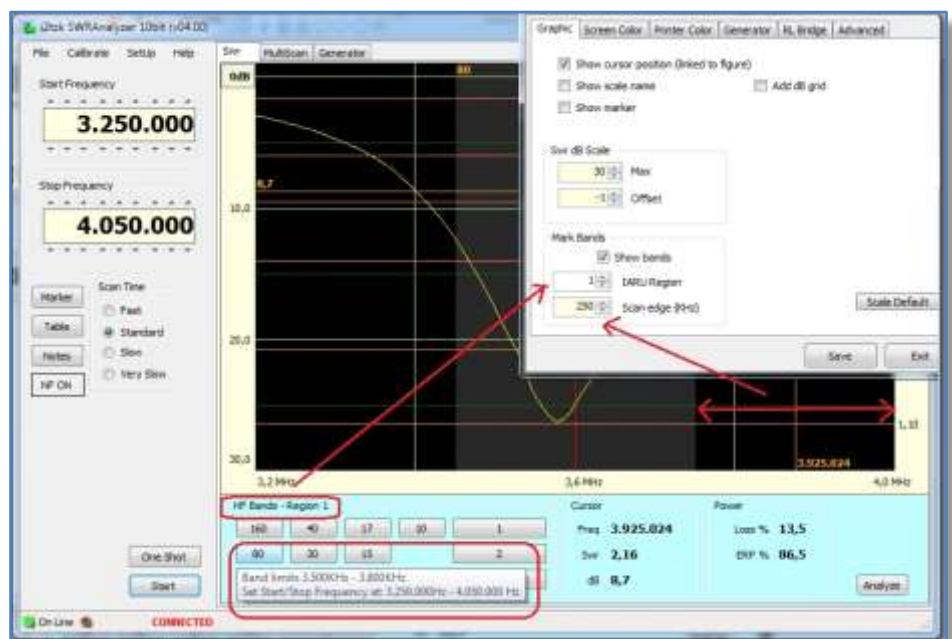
i2tok SWRAnalyzer 10bit (v04.00)

File Calibrate Setup Help

Start Frequency

3.250.000

Stop Frequency

4.050.000

Marker

Table

Notes

NF ON

Scan Time

Fast

Standard

Slow

Very Slow

One Shot

Start

Swr MultiScan Generator

0dB

80

8,7

10,0

20,0

30,0

3,2 MHz

3,6 MHz

3.925.024

4,0 MHz

1,10

HF Bands - Region 1

160 40 17 10 1

80 30 15 2

Band limits 3.500KHz - 3.800KHz
Set Start/Stop Frequency at: 3.250.000Hz - 4.050.000 Hz

Cursor

Freq 3.925.024

Swr 2,16

dB 8,7

Power

Loss % 13,5

ERP % 86,5

Analyze

Graphic Screen Color Printer Color Generator RL Bridge Advanced

Show cursor position (linked to figure)

Show scale name

Show marker

Add dB grid

Swr dB Scale

30 Max

-1 Offset

Mark Bands

Show bands

1 IARU Region

250 Scan edge (KHz)

Scale Default

Save

Exit

On Line

CONNECTED